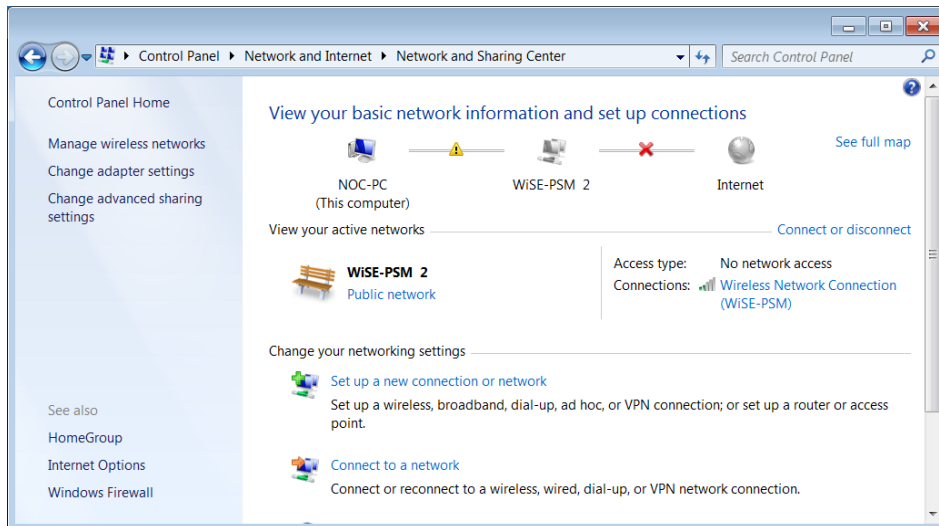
Control Panel ▸ Network and Internet ▸ Network and Sharing Center

Search Control Panel

Control Panel Home

Manage wireless networks

Change adapter settings

Change advanced sharing settings

See also

HomeGroup

Internet Options

Windows Firewall

View your basic network information and set up connections

See full map

NOC-PC
(This computer)

WiSE-PSM 2

Internet

View your active networks

Connect or disconnect

WiSE-PSM 2
Public network

Access type: No network access

Connections: Wireless Network Connection (WiSE-PSM)

Change your networking settings

Set up a new connection or network
Set up a wireless, broadband, dial-up, ad hoc, or VPN connection; or set up a router or access point.

Connect to a network
Connect or reconnect to a wireless, wired, dial-up, or VPN network connection.